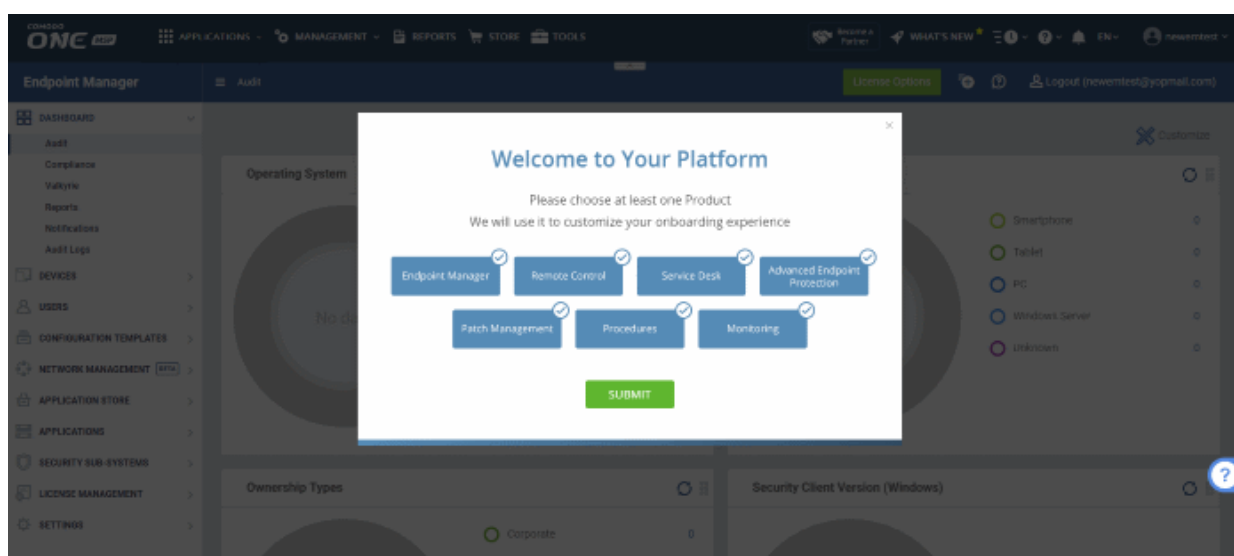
COMODO ONE MSP

APPLICATIONS MANAGEMENT REPORTS STORE TOOLS

Become a Partner WHAT'S NEW EN newemtest

Endpoint Manager

Audit

License Options

Logout (newemtest@yopmail.com)

DASHBOARD
Audit
Compliance
Valkyrie
Reports
Notifications
Audit Logs
DEVICES
USERS
CONFIGURATION TEMPLATES
NETWORK MANAGEMENT BETA
APPLICATION STORE
APPLICATIONS
SECURITY SUB-SYSTEMS
LICENSE MANAGEMENT
SETTINGS

Customize

Operating System

No da

Smartphone 0
Tablet 0
PC 0
Windows Server 0
Unknown 0

Ownership Types

Corporate 0

Security Client Version (Windows)

Welcome to Your Platform

Please choose at least one Product
We will use it to customize your onboarding experience

Endpoint Manager
Remote Control
Service Desk
Advanced Endpoint Protection
Patch Management
Procedures
Monitoring

SUBMIT